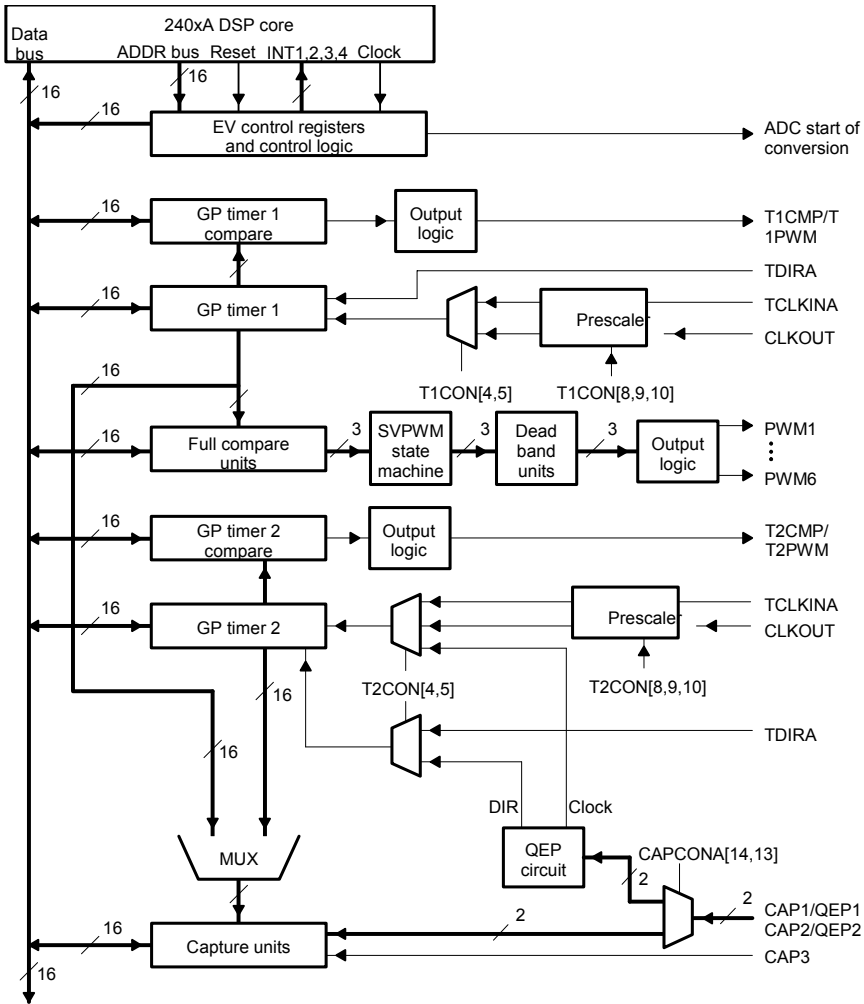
240xA DSP core

Data bus

ADDR bus Reset INT1,2,3,4 Clock

16

16

16

EV control registers and control logic

ADC start of conversion

16

GP timer 1 compare

Output logic

T1CMP/T 1PWM

TDIRA

16

GP timer 1

Prescaler

TCLKINA

CLKOUT

16

T1CON[4,5]

T1CON[8,9,10]

16

Full compare units

3

SVPWM state machine

3

Dead band units

3

Output logic

PWM1

PWM6

16

GP timer 2 compare

Output logic

T2CMP/ T2PWM

16

GP timer 2

Prescaler

TCLKINA

CLKOUT

16

T2CON[4,5]

T2CON[8,9,10]

TDIRA

16

DIR

Clock

MUX

QEP circuit

CAPCONA[14,13]

2

2

2

CAP1/QEP1 CAP2/QEP2

16

Capture units

CAP3

16